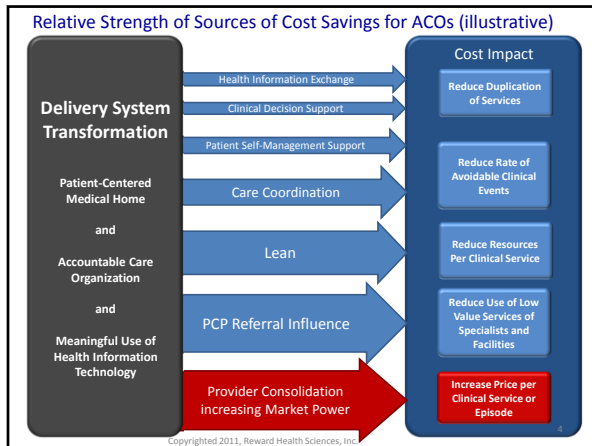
Relative Strength of Sources of Cost Savings for ACOs (illustrative)

Delivery System Transformation

Patient-Centered Medical Home

and

Accountable Care Organization

and

Meaningful Use of Health Information Technology

Health Information Exchange

Clinical Decision Support

Patient Self-Management Support

Care Coordination

Lean

PCP Referral Influence

Provider Consolidation increasing Market Power

Cost Impact

Reduce Duplication of Services

Reduce Rate of Avoidable Clinical Events

Reduce Resources Per Clinical Service

Reduce Use of Low Value Services of Specialists and Facilities

Increase Price per Clinical Service or Episode

4

Copyrighted 2011, Reward Health Sciences, Inc.